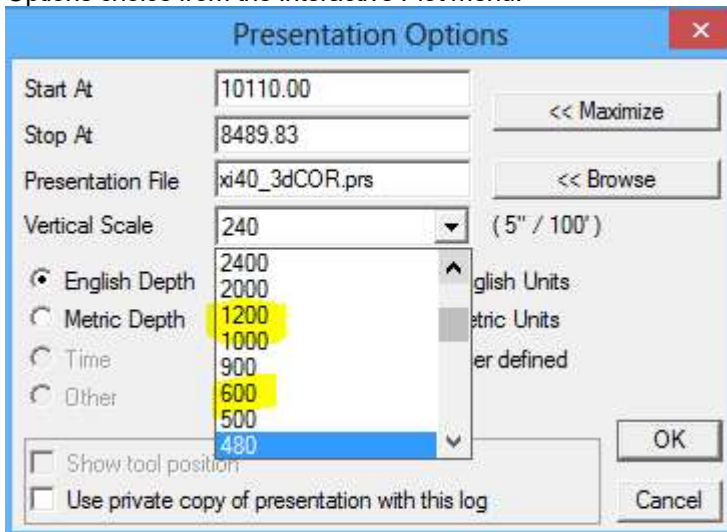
Options choice from the Interactive Plot menu.

Presentation Options

Start At 10110.00
Stop At 8489.83
Presentation File xi40_3dCOR.prs
Vertical Scale 240

<< Maximize
<< Browse
( 5" / 100' )

2400
2000
1200
1000
900
600
500
480

English Depth
Metric Depth
Time
Other

glish Units
tric Units
er defined

Show tool position
Use private copy of presentation with this log

OK
Cancel